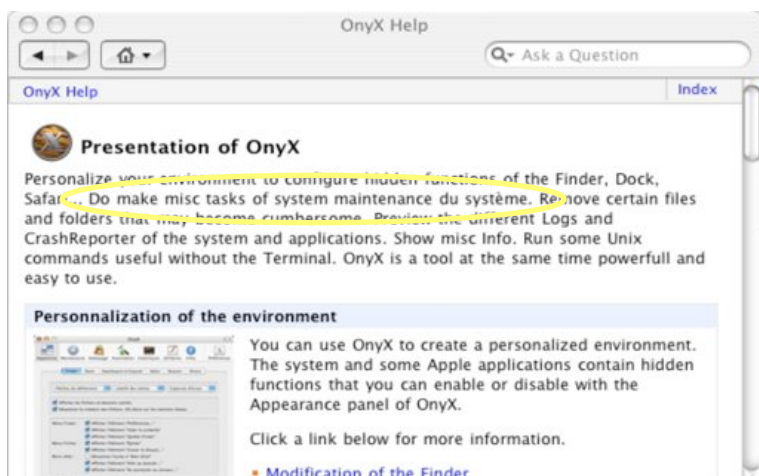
OnyX Help

Ask a Question

OnyX Help

Index

Presentation of OnyX

Personalize your environment to configure hidden functions of the Finder, Dock, Safari... Do make misc tasks of system maintenance du système. Remove certain files and folders that may become cumbersome. Preview the different Logs and CrashReporter of the system and applications. Show misc Info. Run some Unix commands useful without the Terminal. OnyX is a tool at the same time powerfull and easy to use.

Personnalization of the environment

You can use OnyX to create a personalized environment. The system and some Apple applications contain hidden functions that you can enable or disable with the Appearance panel of OnyX.

Click a link below for more information.

• Modification of the Finder